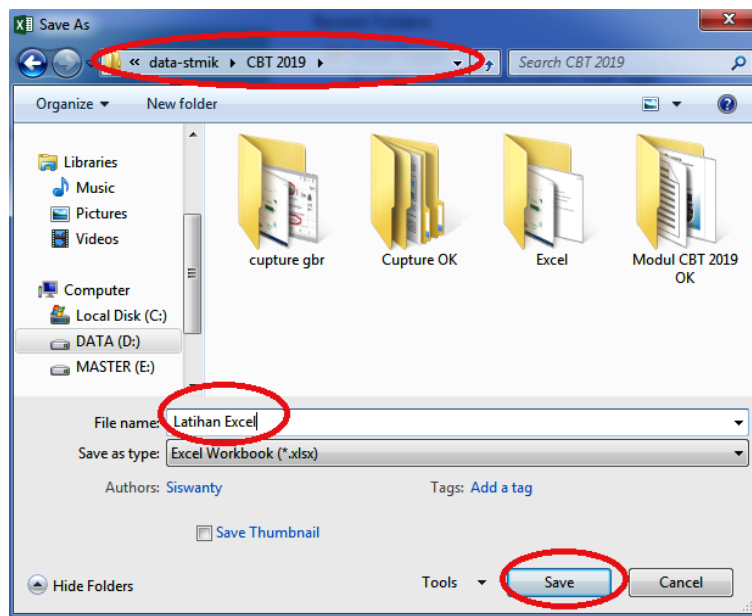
Save As

« data-stmik ▸ CBT 2019 ▸

Search CBT 2019

Organize ▾ New folder

Libraries
Music
Pictures
Videos

Computer
Local Disk (C:)
DATA (D:)
MASTER (E:)

cupture gbr
Cupture OK
Excel
Modul CBT 2019 OK

File name: Latihan Excel
Save as type: Excel Workbook (*.xlsx)
Authors: Siswanty
Tags: Add a tag

Save Thumbnail

Hide Folders
Tools ▾
Save
Cancel